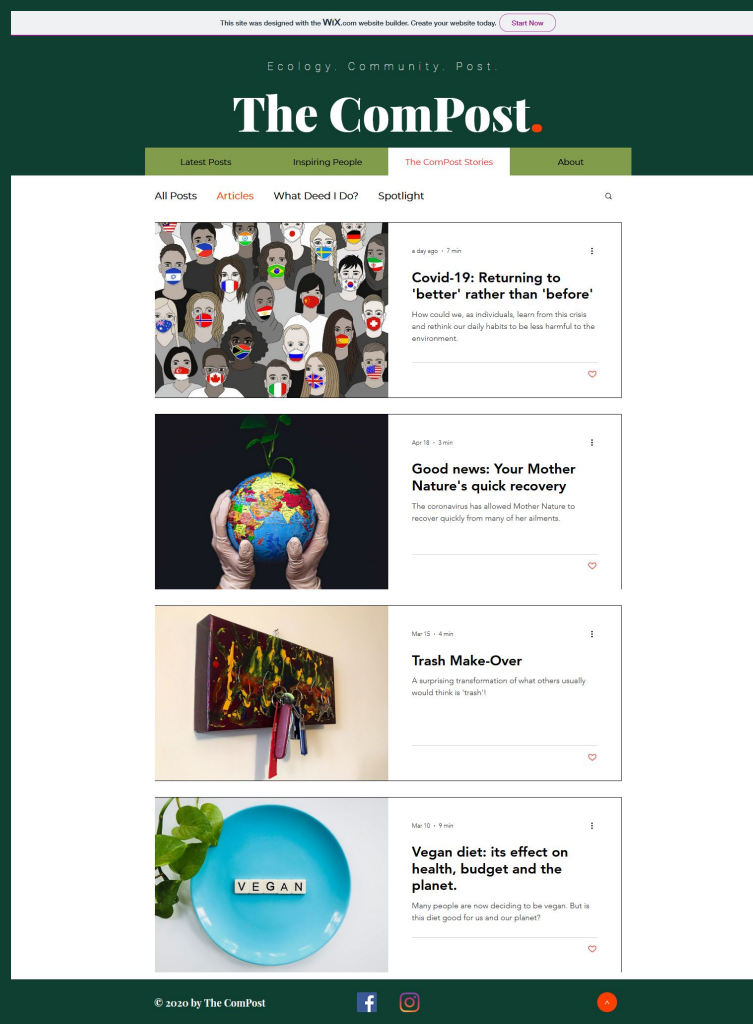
This site was designed with the WIX.com website builder. Create your website today. Start Now

Ecology. Community. Post.

The ComPost.

Latest Posts | Inspiring People | The ComPost Stories | About

All Posts | Articles | What Deed I Do? | Spotlight

a day ago · 7 min

Covid-19: Returning to 'better' rather than 'before'

How could we, as individuals, learn from this crisis and rethink our daily habits to be less harmful to the environment.

Apr 18 · 3 min

Good news: Your Mother Nature's quick recovery

The coronavirus has allowed Mother Nature to recover quickly from many of her ailments.

Mar 15 · 4 min

Trash Make-Over

A surprising transformation of what others usually would think is 'trash'!

Mar 10 · 9 min

VEGAN

Vegan diet: its effect on health, budget and the planet.

Many people are now deciding to be vegan. But is this diet good for us and our planet?

© 2020 by The ComPost